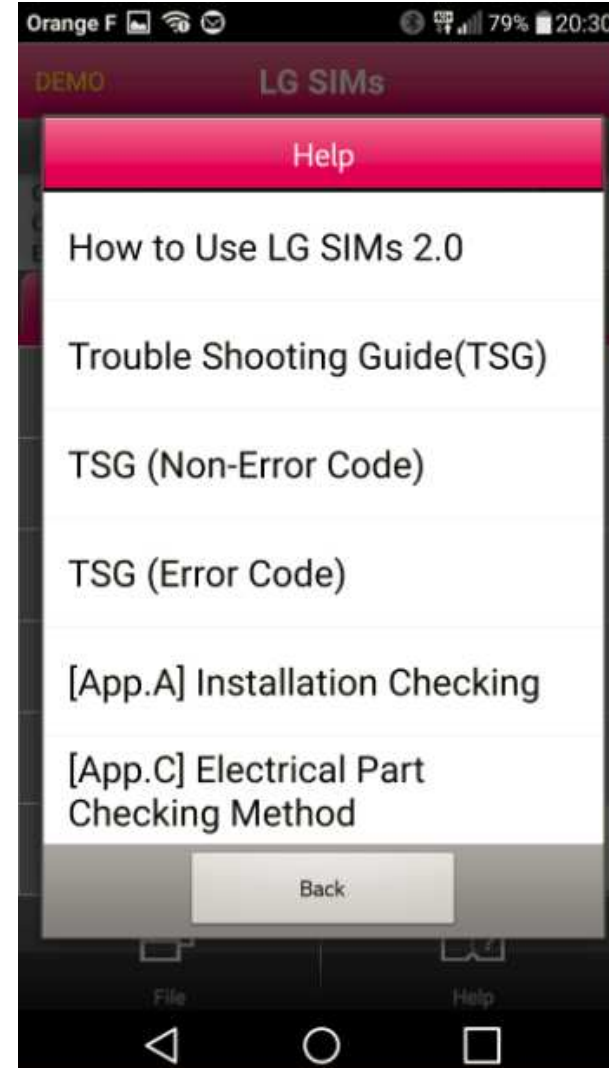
Orange F 79% 20:30

DEMO LG SIMs

Help

How to Use LG SIMs 2.0

Trouble Shooting Guide(TSG)

TSG (Non-Error Code)

TSG (Error Code)

[App.A] Installation Checking

[App.C] Electrical Part Checking Method

Back

File

Help